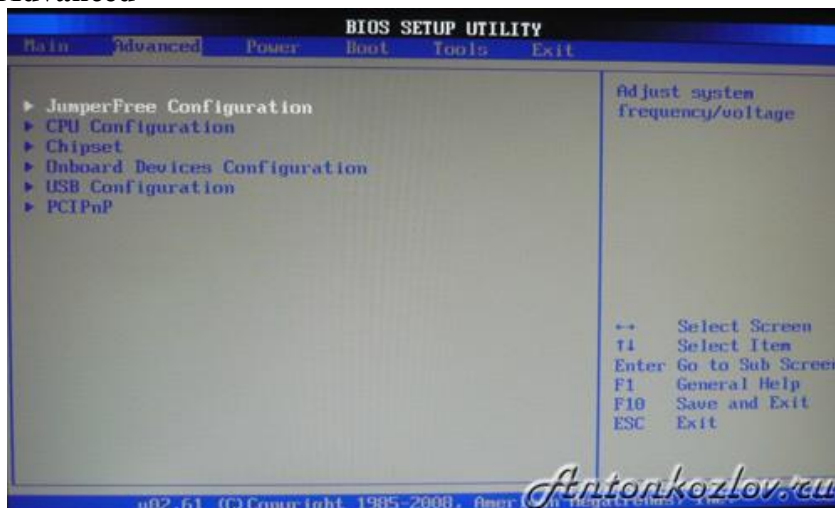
Advanced

BIOS SETUP UTILITY

Main Advanced Power Boot Tools Exit

► JumperFree Configuration
► CPU Configuration
► Chipset
► Onboard Devices Configuration
► USB Configuration
► PCIPnP

Adjust system frequency/voltage

↔ Select Screen
↑↓ Select Item
Enter Go to Sub Screen
F1 General Help
F10 Save and Exit
ESC Exit

v02.61 (C)Copyright 1985-2008, Amer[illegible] Megatrends, Inc.

Antonkozlov.ru